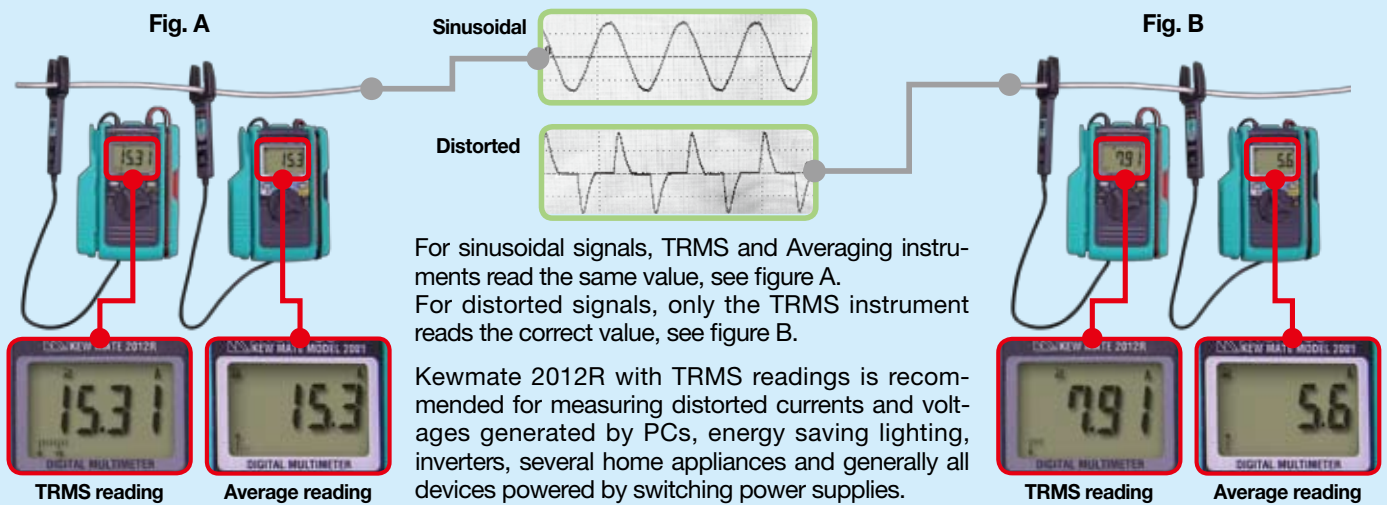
Fig. A

Sinusoidal

Distorted

Fig. B

15.31

15.3

KEW MATE 2012R

15.31

DIGITAL MULTIMETER

TRMS reading

KEW MATE MODEL 2001

15.3

DIGITAL MULTIMETER

Average reading

For sinusoidal signals, TRMS and Averaging instruments read the same value, see figure A.
For distorted signals, only the TRMS instrument reads the correct value, see figure B.

Kewmate 2012R with TRMS readings is recommended for measuring distorted currents and voltages generated by PCs, energy saving lighting, inverters, several home appliances and generally all devices powered by switching power supplies.

7.91

5.6

KEW MATE 2012R

7.91

DIGITAL MULTIMETER

TRMS reading

KEW MATE MODEL 2001

5.6

DIGITAL MULTIMETER

Average reading